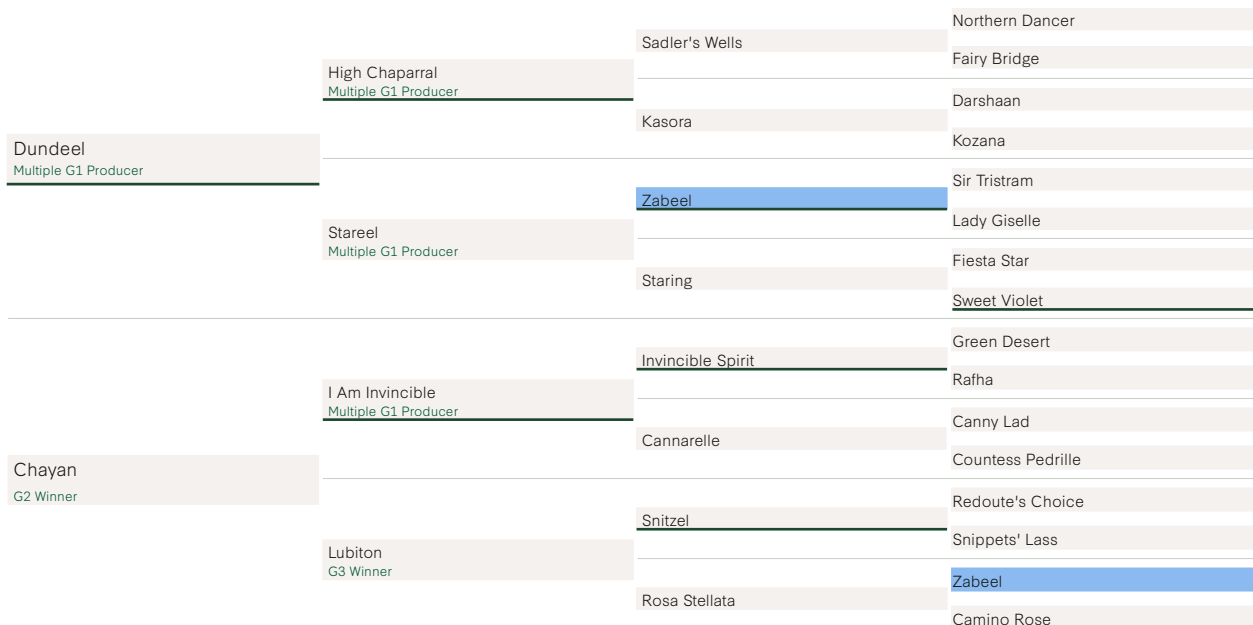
Dundeel
Multiple G1 Producer

High Chaparral
Multiple G1 Producer

Sadler's Wells

Northern Dancer

Fairy Bridge

Kasora

Darshaan

Kozana

Stareel
Multiple G1 Producer

Zabeel

Sir Tristram

Lady Giselle

Staring

Fiesta Star

Sweet Violet

Chayan
G2 Winner

I Am Invincible
Multiple G1 Producer

Invincible Spirit

Green Desert

Rafha

Cannarelle

Canny Lad

Countess Pedrille

Lubiton
G3 Winner

Snitzel

Redoute's Choice

Snippets' Lass

Rosa Stellata

Zabeel

Camino Rose